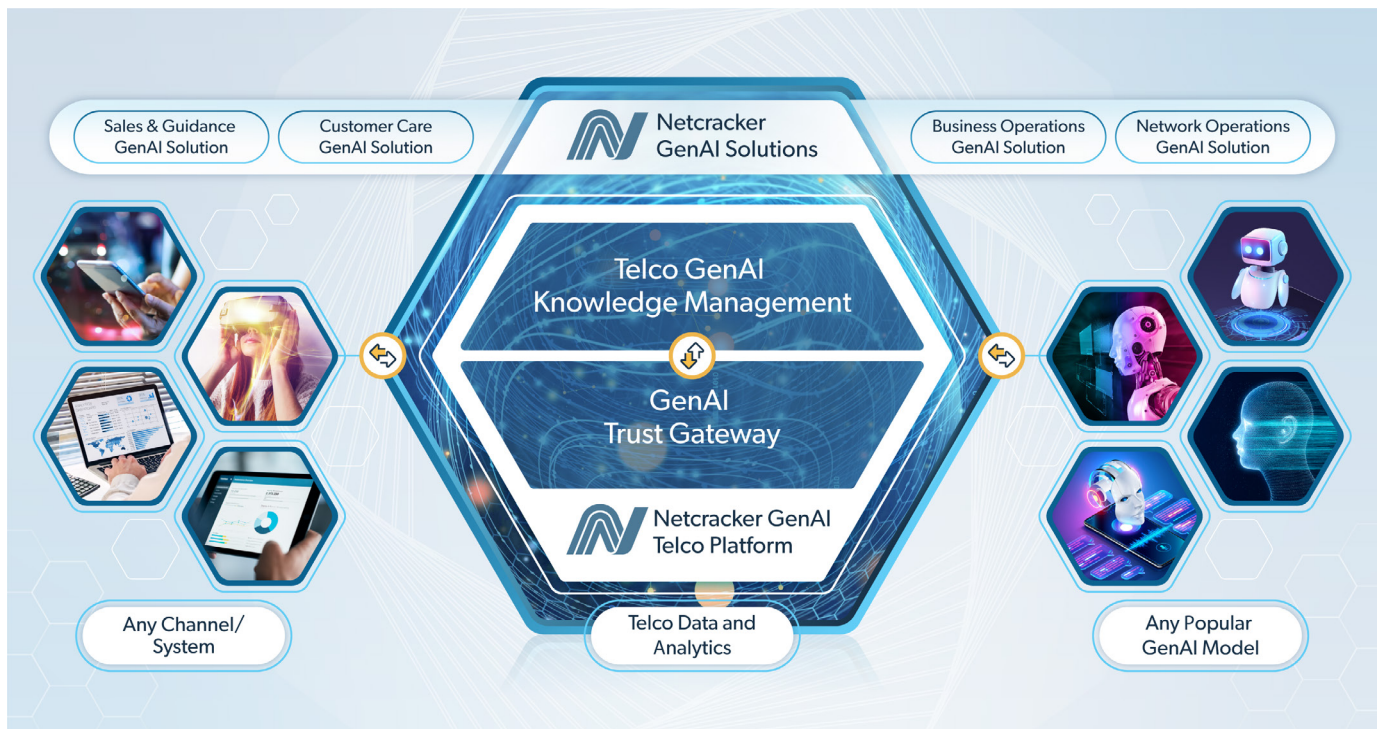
Sales & Guidance GenAI Solution

Customer Care GenAI Solution

Netcracker GenAI Solutions

Business Operations GenAI Solution

Network Operations GenAI Solution

Telco GenAI Knowledge Management

GenAI Trust Gateway

Netcracker GenAI Telco Platform

Any Channel/ System

Telco Data and Analytics

Any Popular GenAI Model